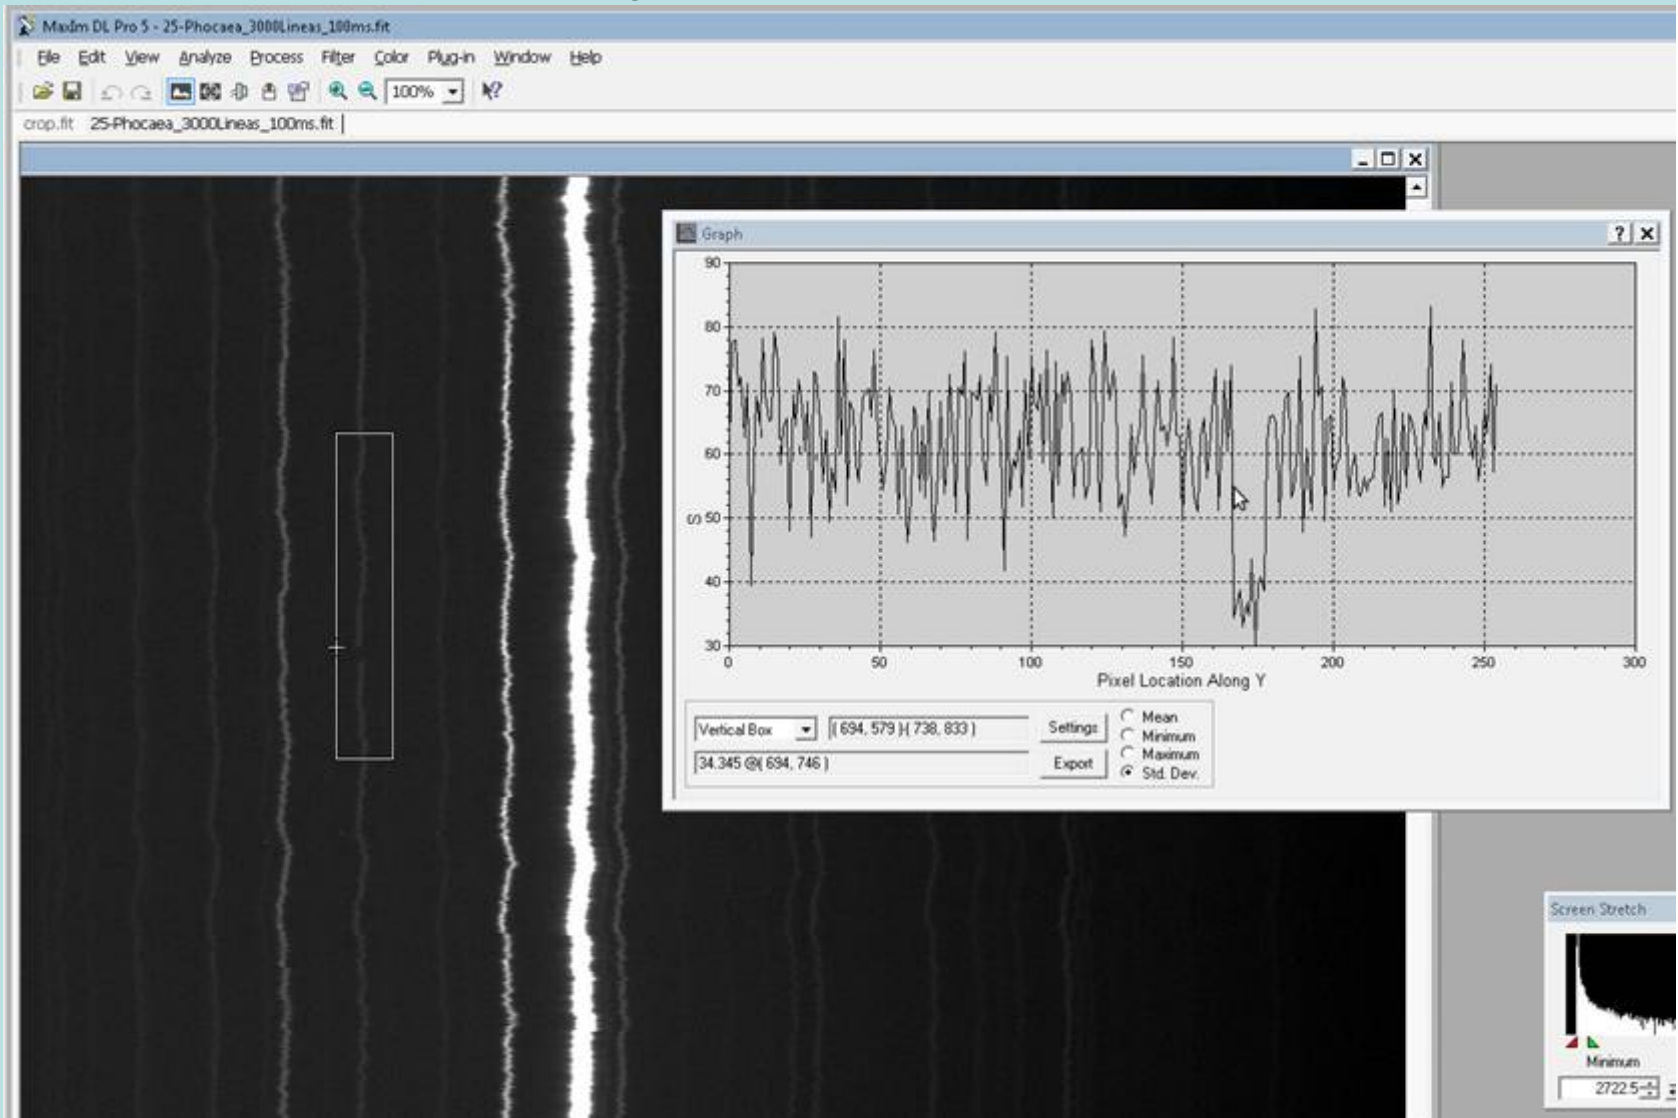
MaxIm DL Pro 5 - 25-Phocaea_3000Lineas_100ms.fit

File Edit View Analyze Process Filter Color Plug-in Window Help

100%

crop.fit 25-Phocaea_3000Lineas_100ms.fit

Graph

90
80
70
60
50
40
30

S

0 50 100 150 200 250 300

Pixel Location Along Y

Vertical Box
( 694, 579 )-( 738, 833 )
Settings
34.345 @( 694, 746 )
Export

Mean
Minimum
Maximum
Std. Dev.

Screen Stretch

Minimum

2722.5